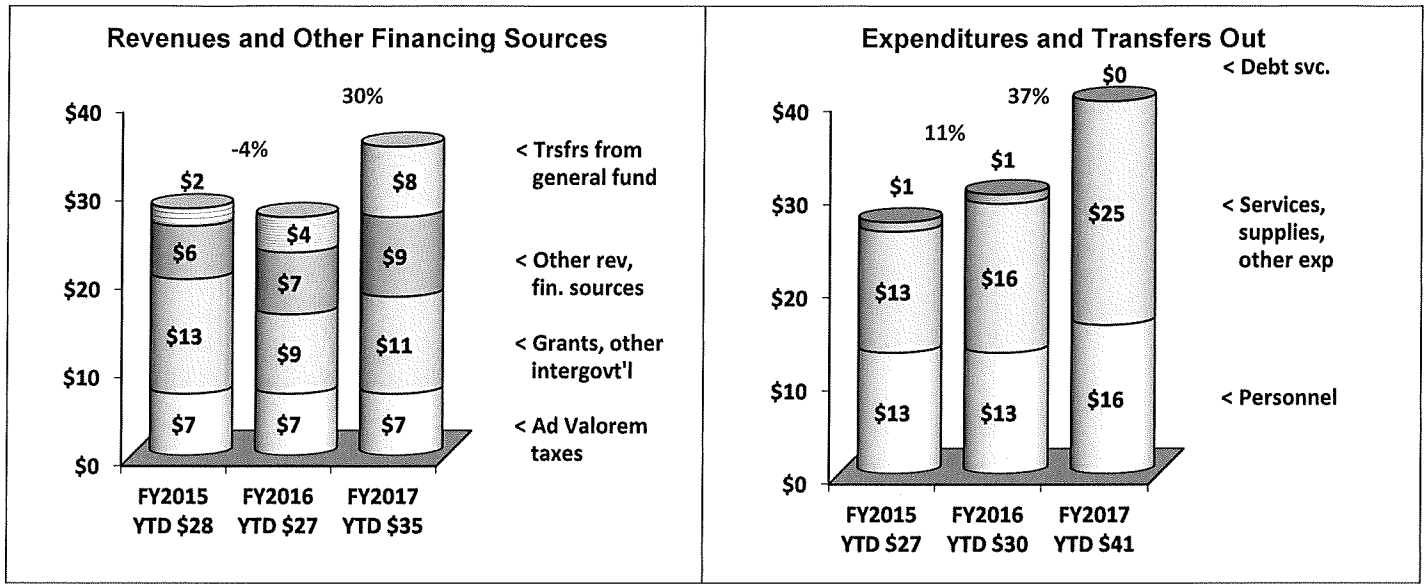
Revenues and Other Financing Sources

$40
$30
$20
$10
$0

-4%
30%

$2
$6
$13
$7

$4
$7
$9
$7

$8
$9
$11
$7

< Trsfrs from general fund
< Other rev, fin. sources
< Grants, other intergovt'l
< Ad Valorem taxes

FY2015 YTD $28
FY2016 YTD $27
FY2017 YTD $35

Expenditures and Transfers Out

$40
$30
$20
$10
$0

11%
37%

$1
$13
$13

$1
$16
$13

$0
$25
$16

< Debt svc.
< Services, supplies, other exp
< Personnel

FY2015 YTD $27
FY2016 YTD $30
FY2017 YTD $41